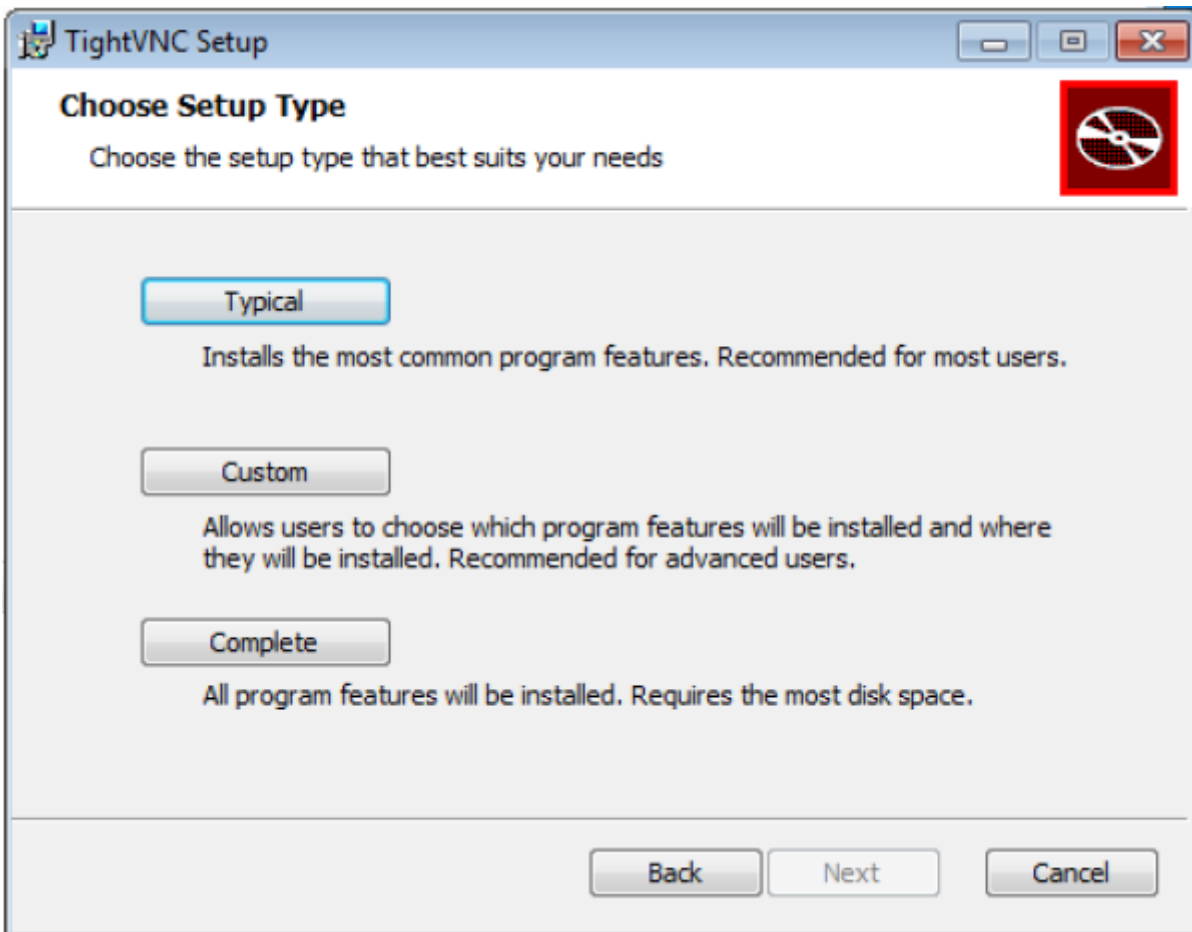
TightVNC Setup

Choose Setup Type

Choose the setup type that best suits your needs

Typical

Installs the most common program features. Recommended for most users.

Custom

Allows users to choose which program features will be installed and where they will be installed. Recommended for advanced users.

Complete

All program features will be installed. Requires the most disk space.

Back Next Cancel